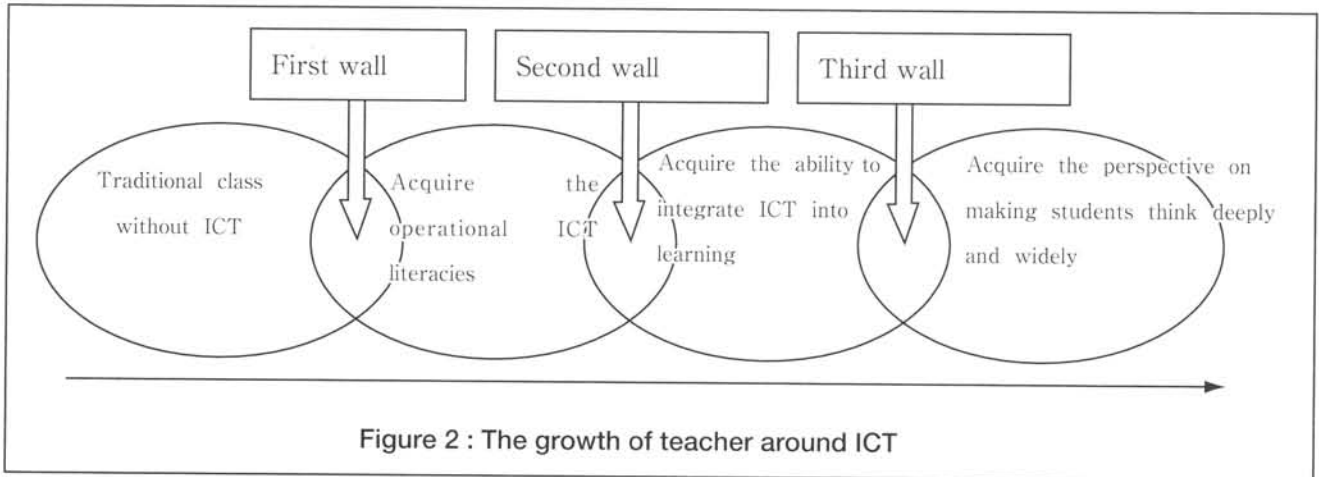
First wall

Second wall

Third wall

Traditional class without ICT

Acquire the operational ICT literacies

Acquire the ability to integrate ICT into learning

Acquire the perspective on making students think deeply and widely

Figure 2 : The growth of teacher around ICT